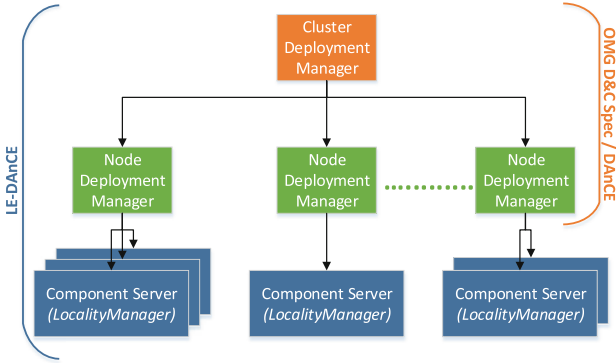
Cluster Deployment Manager

LE-DAnCE

OMG D&C Spec / DAnCE

Node Deployment Manager

Node Deployment Manager

Node Deployment Manager

Component Server
(LocalityManager)

Component Server
(LocalityManager)

Component Server
(LocalityManager)